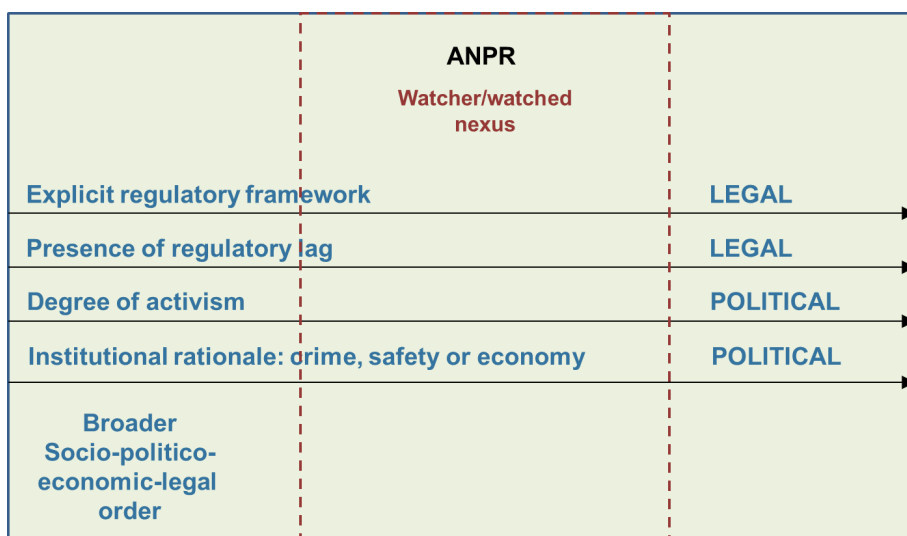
ANPR

Watcher/watched nexus

Explicit regulatory framework LEGAL

Presence of regulatory lag LEGAL

Degree of activism POLITICAL

Institutional rationale: crime, safety or economy POLITICAL

Broader Socio-politico-economic-legal order